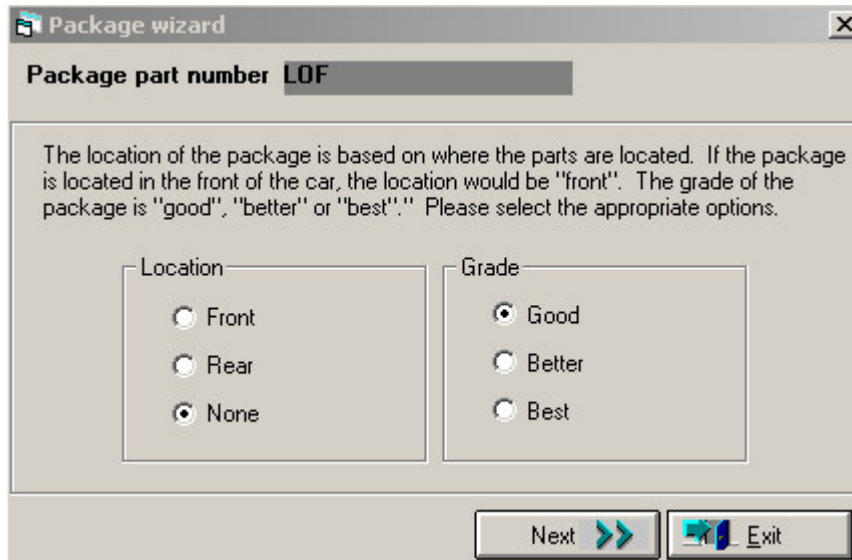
Package wizard

Package part number LOF

The location of the package is based on where the parts are located. If the package is located in the front of the car, the location would be "front". The grade of the package is "good", "better" or "best"." Please select the appropriate options.

Location
Front
Rear
None

Grade
Good
Better
Best

Next
Exit